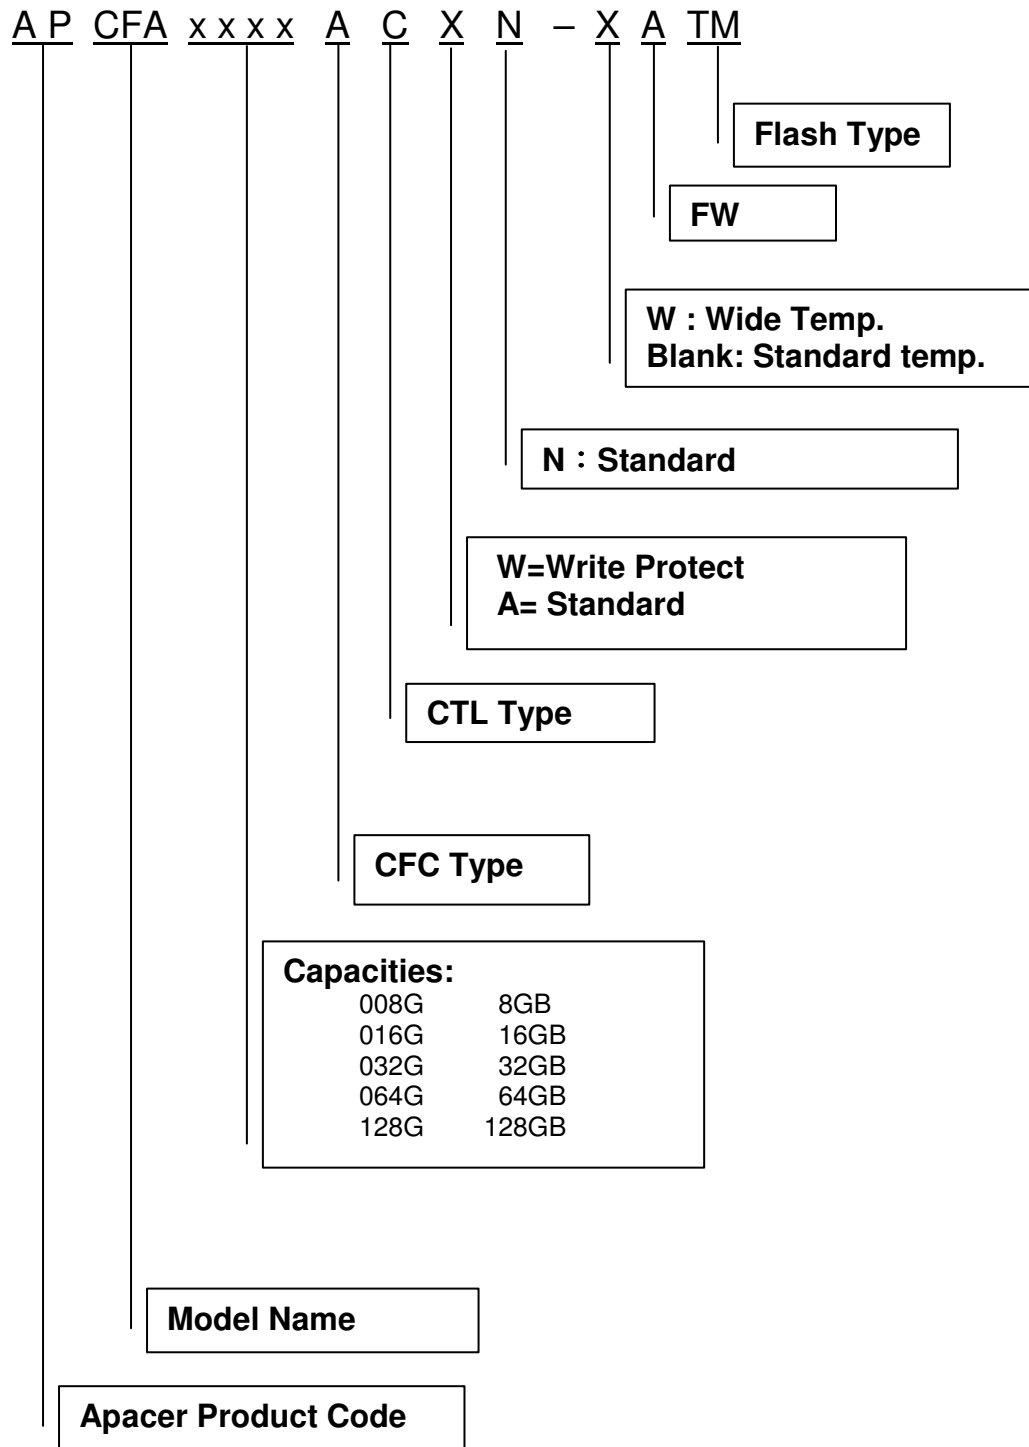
A P CFA x x x x A C X N – X A TM

Flash Type

FW

W : Wide Temp.
Blank: Standard temp.

N：Standard

W=Write Protect
A= Standard

CTL Type

CFC Type

Capacities:
008G 8GB
016G 16GB
032G 32GB
064G 64GB
128G 128GB

Model Name

Apacer Product Code